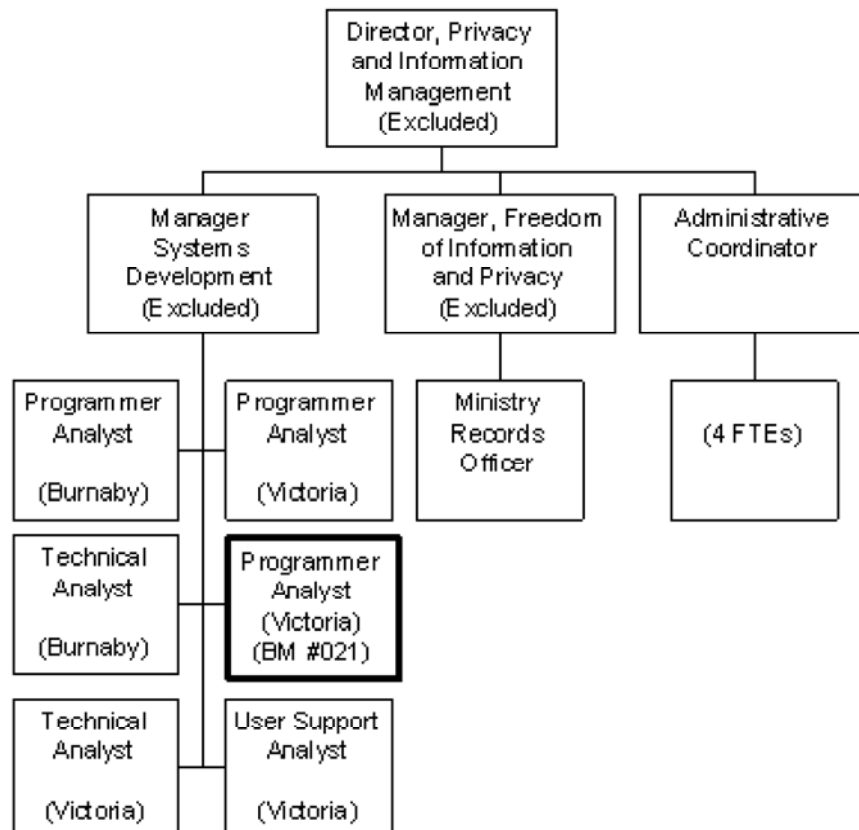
Director, Privacy and Information Management (Excluded)

Manager Systems Development (Excluded)

Manager, Freedom of Information and Privacy (Excluded)

Administrative Coordinator

Programmer Analyst

(Burnaby)

Programmer Analyst

(Victoria)

Ministry Records Officer

(4 FTEs)

Technical Analyst

(Burnaby)

Programmer Analyst (Victoria) (BM #021)

Technical Analyst

(Victoria)

User Support Analyst

(Victoria)